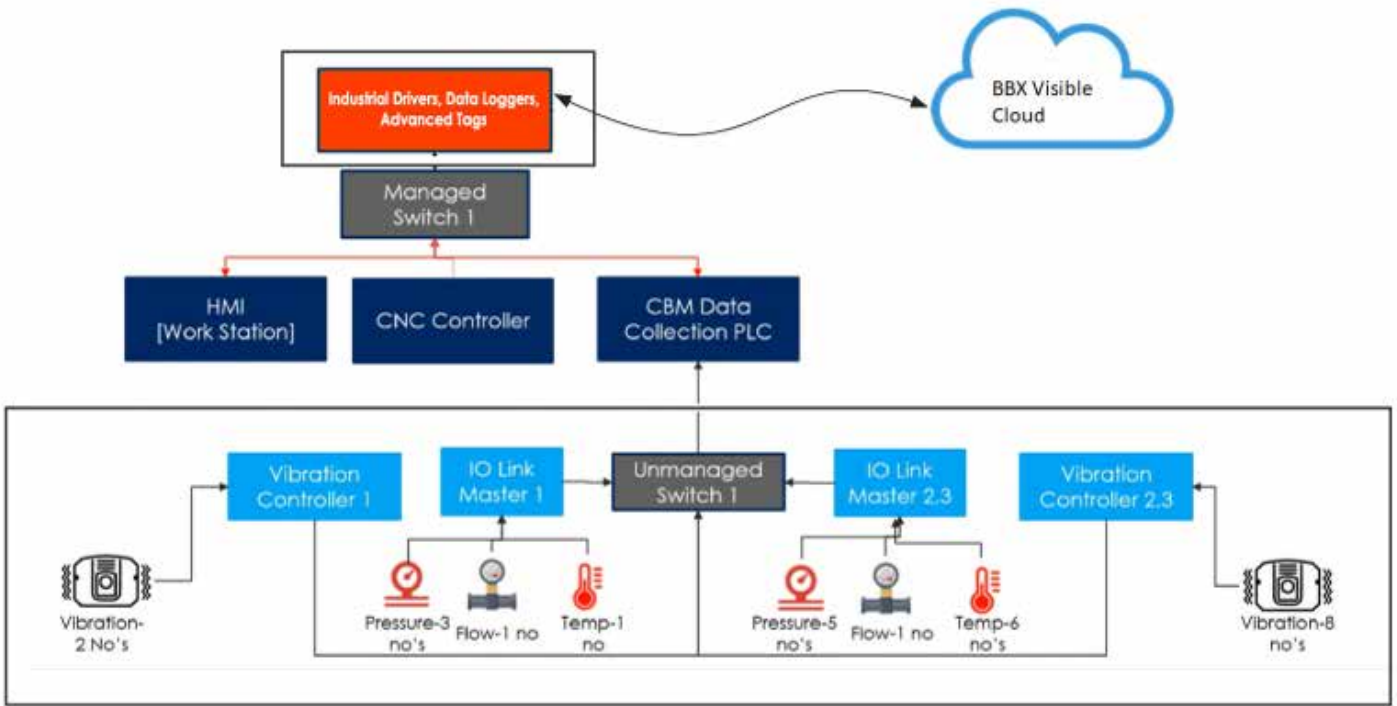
Industrial Drivers, Data Loggers, Advanced Tags

BBX Visible Cloud

Managed Switch 1

HMI [Work Station]

CNC Controller

CBM Data Collection PLC

Vibration Controller 1

IO Link Master 1

Unmanaged Switch 1

IO Link Master 2.3

Vibration Controller 2.3

Vibration-2 No's

Pressure-3 no's

Flow-1 no

Temp-1 no

Pressure-5 no's

Flow-1 no

Temp-6 no's

Vibration-8 no's